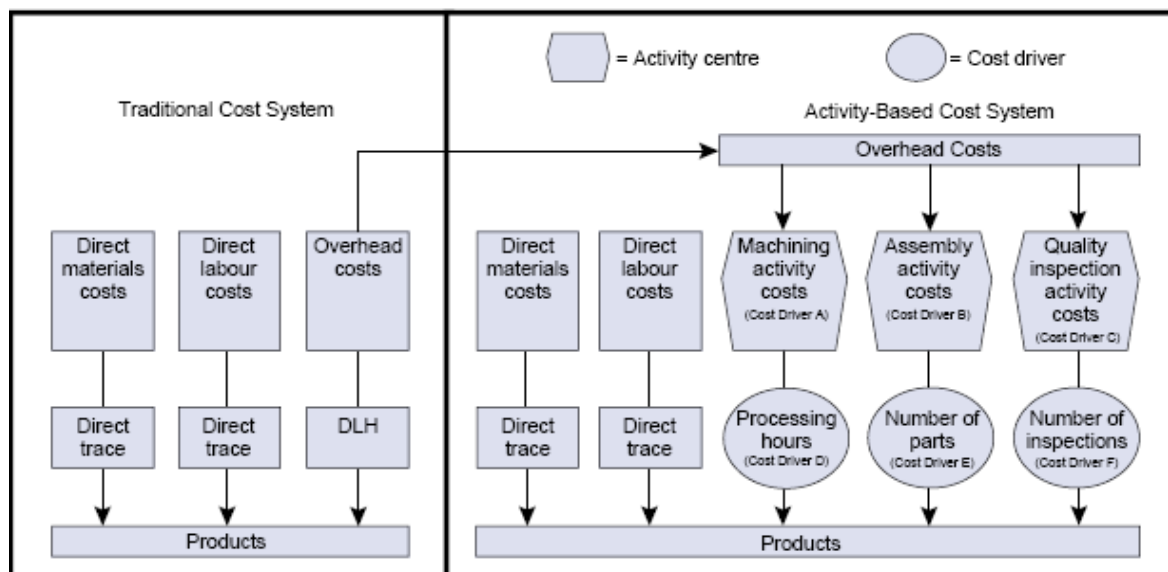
= Activity centre

= Cost driver

Traditional Cost System

Activity-Based Cost System

Overhead Costs

Direct materials costs

Direct labour costs

Overhead costs

Direct trace

Direct trace

DLH

Products

Direct materials costs

Direct labour costs

Machining activity costs (Cost Driver A)

Assembly activity costs (Cost Driver B)

Quality inspection activity costs (Cost Driver C)

Direct trace

Direct trace

Processing hours (Cost Driver D)

Number of parts (Cost Driver E)

Number of inspections (Cost Driver F)

Products